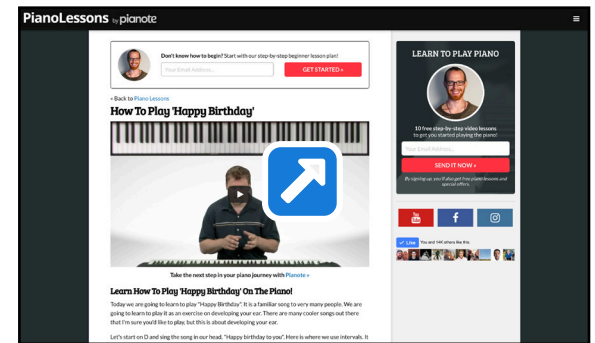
PianoLessons by pianote

Don't know how to begin? Start with our step-by-step beginner lesson plan!

Your Email Address...

GET STARTED »

« Back to Piano Lessons

How To Play 'Happy Birthday'

Take the next step in your piano journey with Pianote »

Learn How To Play 'Happy Birthday' On The Piano!

Today we are going to learn to play "Happy Birthday". It is a familiar song to very many people. We are going to learn to play it as an exercise on developing your ear. There are many cooler songs out there that I'm sure you'd like to play, but this is about developing your ear.

Let's start on D and sing the song in our head. "Happy birthday to you". Here is where we use intervals. It

LEARN TO PLAY PIANO

10 free step-by-step video lessons to get you started playing the piano!

Your Email Address...

SEND IT NOW »

By signing up, you'll also get free piano lessons and special offers.

Like You and 14K others like this.